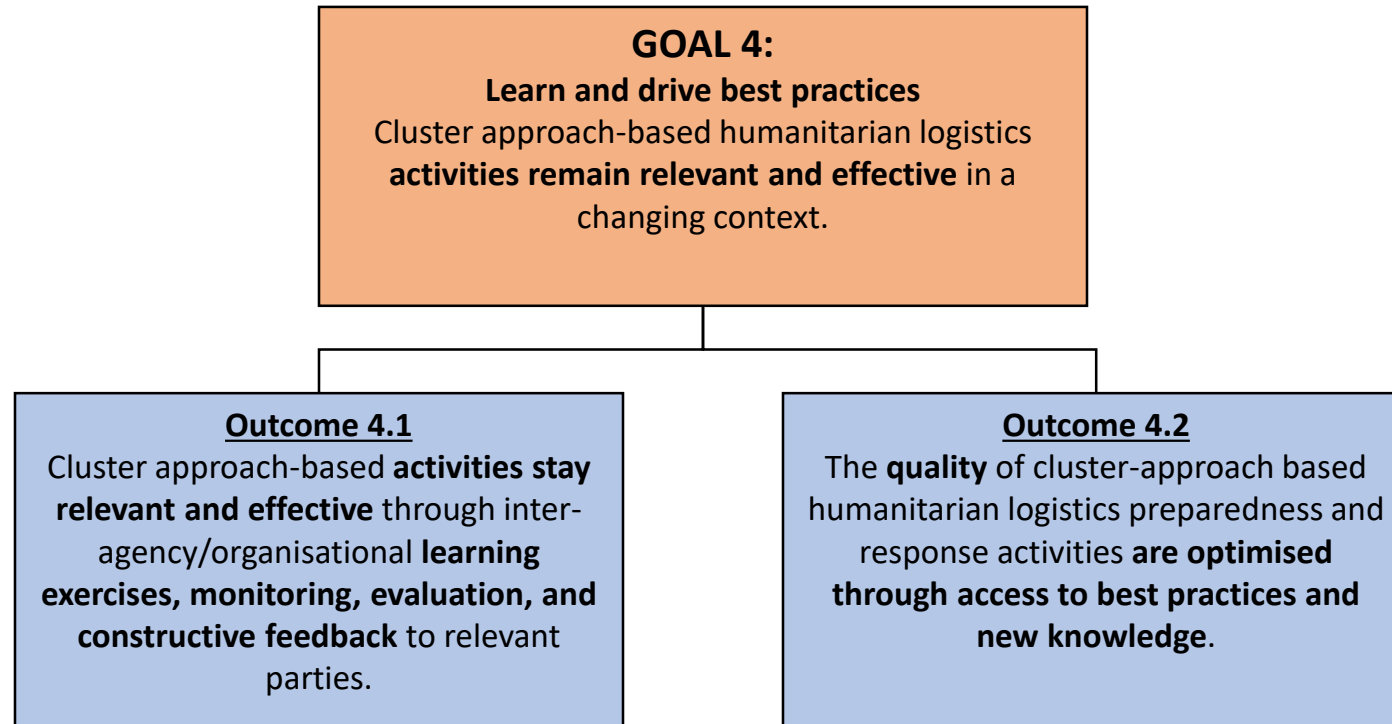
GOAL 4:
Learn and drive best practices
Cluster approach-based humanitarian logistics activities remain relevant and effective in a changing context.

Outcome 4.1
Cluster approach-based activities stay relevant and effective through inter-agency/organisational learning exercises, monitoring, evaluation, and constructive feedback to relevant parties.

Outcome 4.2
The quality of cluster-approach based humanitarian logistics preparedness and response activities are optimised through access to best practices and new knowledge.